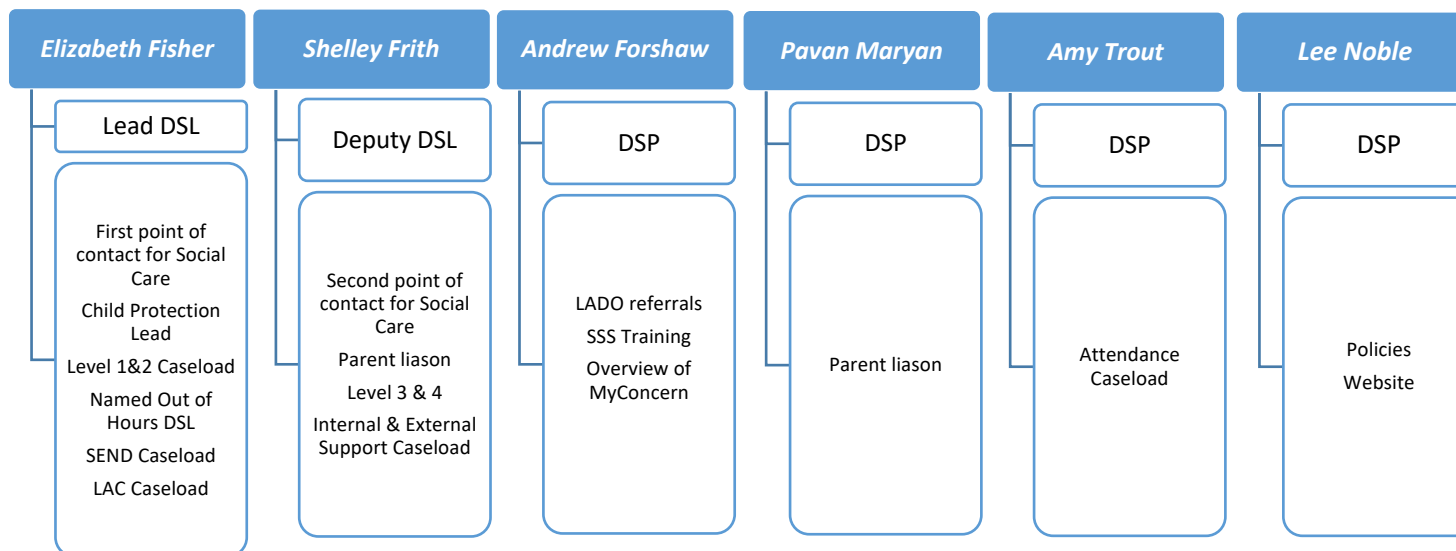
Elizabeth Fisher

Lead DSL

First point of contact for Social Care

Child Protection Lead

Level 1&2 Caseload

Named Out of Hours DSL

SEND Caseload

LAC Caseload

Shelley Frith

Deputy DSL

Second point of contact for Social Care

Parent liason

Level 3 & 4

Internal & External Support Caseload

Andrew Forshaw

DSP

LADO referrals

SSS Training

Overview of MyConcern

Pavan Maryan

DSP

Parent liason

Amy Trout

DSP

Attendance Caseload

Lee Noble

DSP

Policies

Website